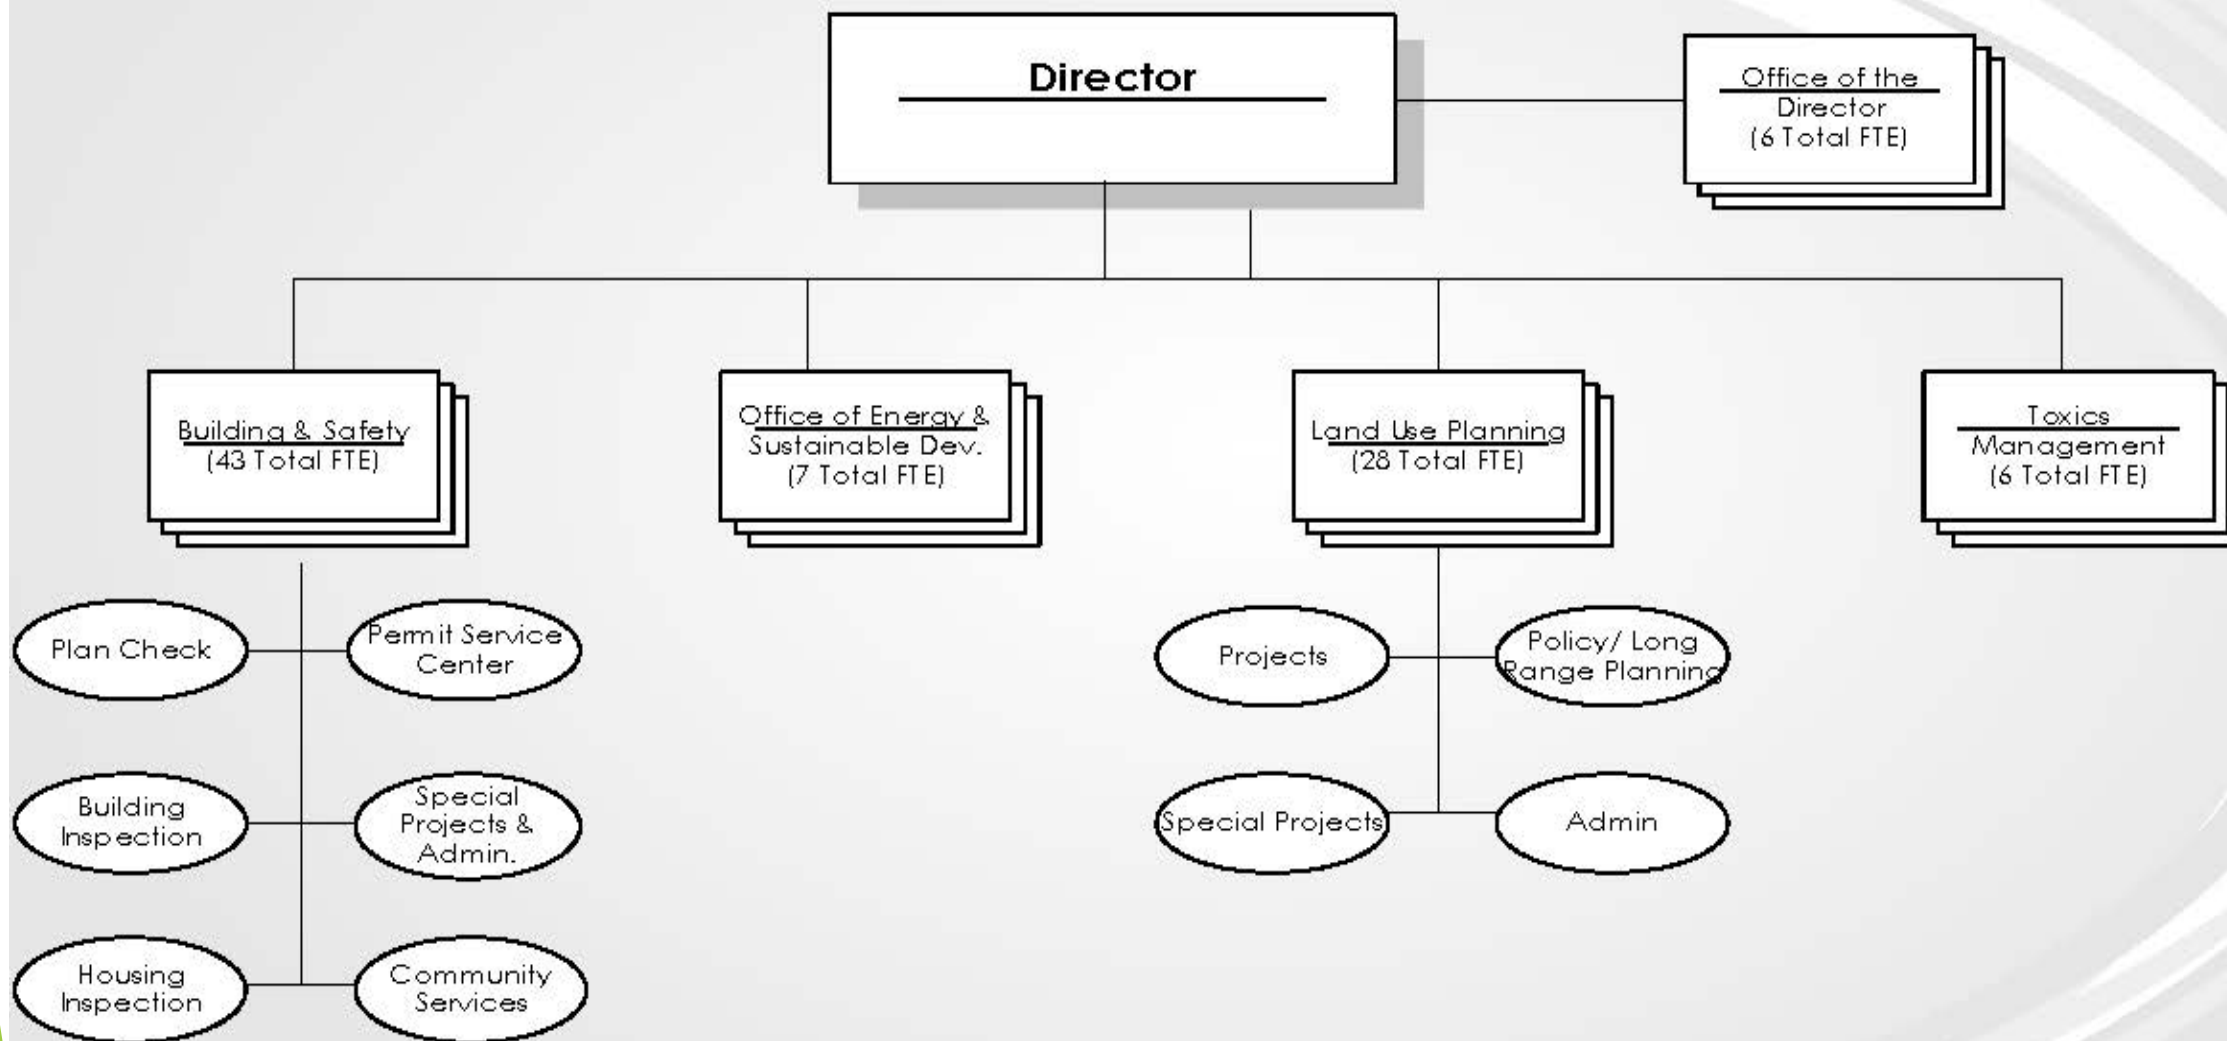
Director

Office of the Director (6 Total FTE)

Building & Safety (43 Total FTE)

Office of Energy & Sustainable Dev. (7 Total FTE)

Land Use Planning (28 Total FTE)

Toxics Management (6 Total FTE)

Plan Check

Permit Service Center

Building Inspection

Special Projects & Admin.

Housing Inspection

Community Services

Projects

Policy/ Long Range Planning

Special Projects

Admin